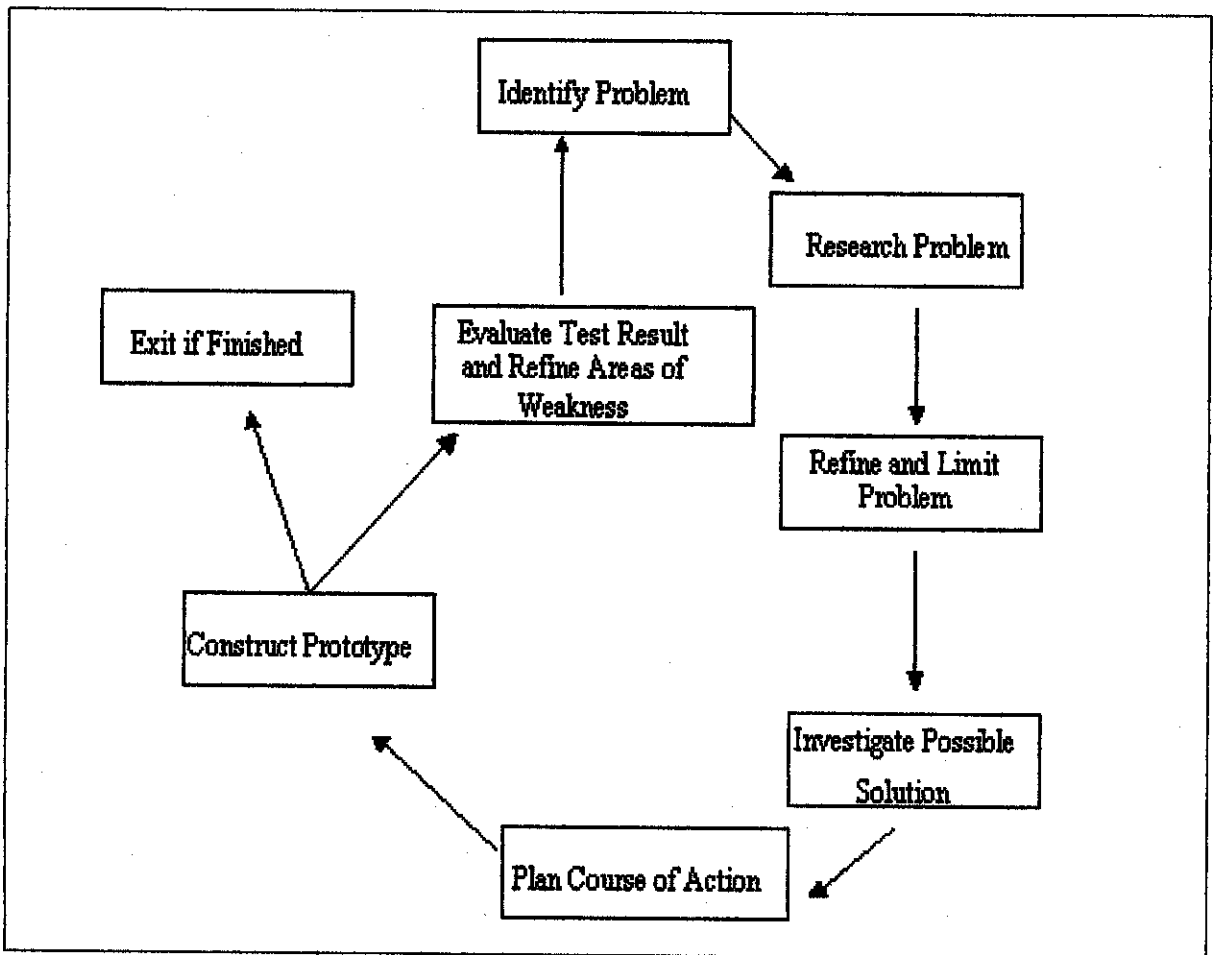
Identify Problem

Research Problem

Refine and Limit Problem

Investigate Possible Solution

Plan Course of Action

Construct Prototype

Evaluate Test Result and Refine Areas of Weakness

Exit if Finished